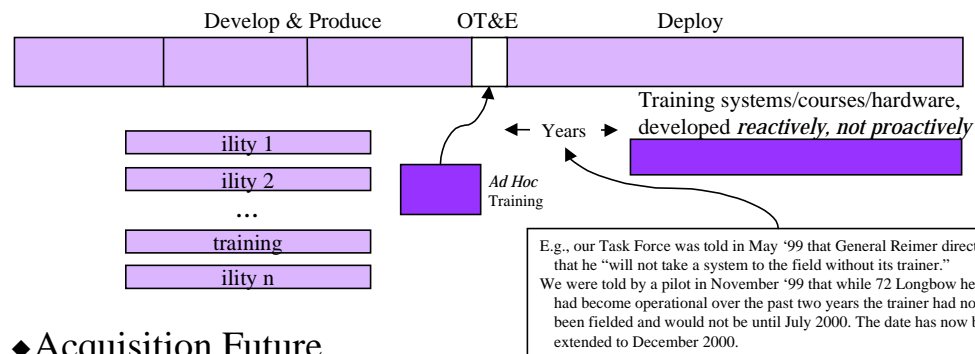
Develop & Produce OT&E Deploy

Training systems/courses/hardware, developed *reactively, not proactively*

← Years →

ility 1

ility 2

...

training

ility n

*Ad Hoc* Training

E.g., our Task Force was told in May '99 that General Reimer direct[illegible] that he "will not take a system to the field without its trainer."

We were told by a pilot in November '99 that while 72 Longbow he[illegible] had become operational over the past two years the trainer had no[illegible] been fielded and would not be until July 2000. The date has now b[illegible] extended to December 2000.

◆Acquisition Future